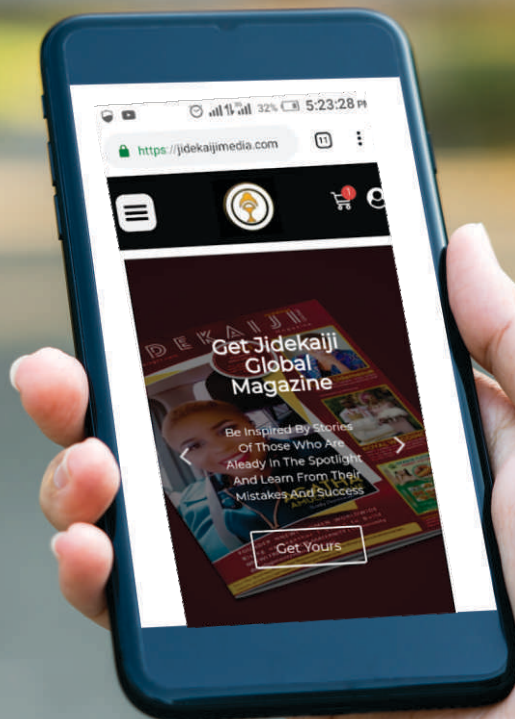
32% 5:23:28 PM

https://jidekaijimedia.com

11

1

JIDEKAIJI

Get Jidekaiji Global Magazine

Be Inspired By Stories Of Those Who Are Aleady In The Spotlight And Learn From Their Mistakes And Success

Get Yours